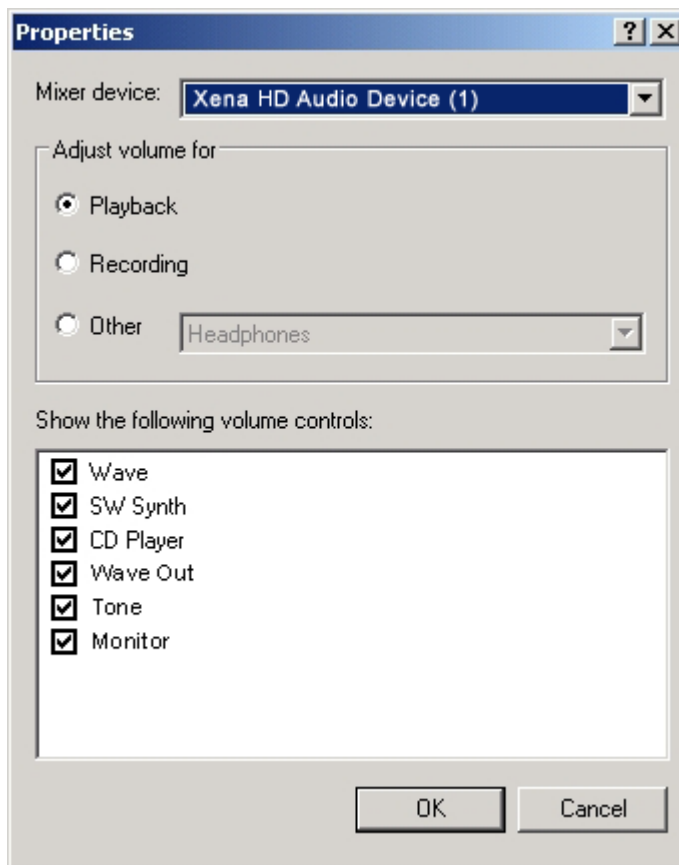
Properties
? X

Mixer device: Xena HD Audio Device (1)

Adjust volume for

Playback

Recording

Other Headphones

Show the following volume controls:

Wave
SW Synth
CD Player
Wave Out
Tone
Monitor

OK
Cancel